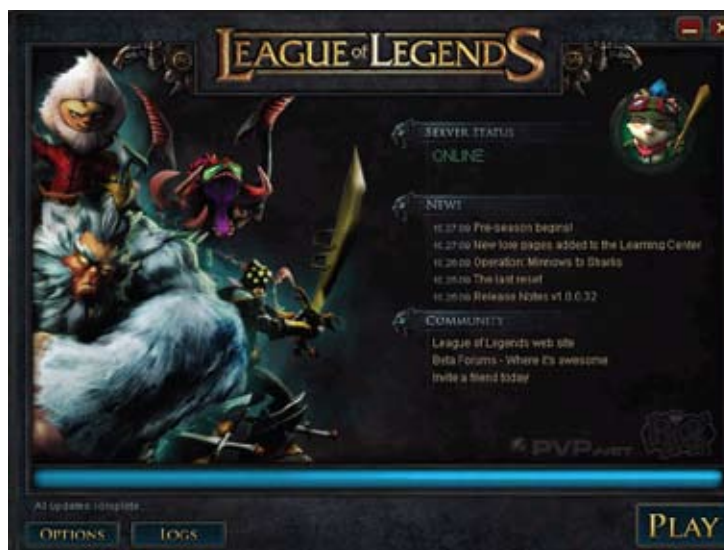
LEAGUE of LEGENDS

SERVER STATUS
ONLINE

NEWS
10.27.09 Pre-season begins!
10.27.09 New role pages added to the Learning Center
10.26.09 Operation: Minnows to Sharks
10.26.09 The last reset
10.26.09 Release Notes v1.0.0.32

COMMUNITY
League of Legends web site
Beta Forums - Where it's awesome
Invite a friend today

PVP.NET

All updates complete

OPTIONS
LOGS
PLAY